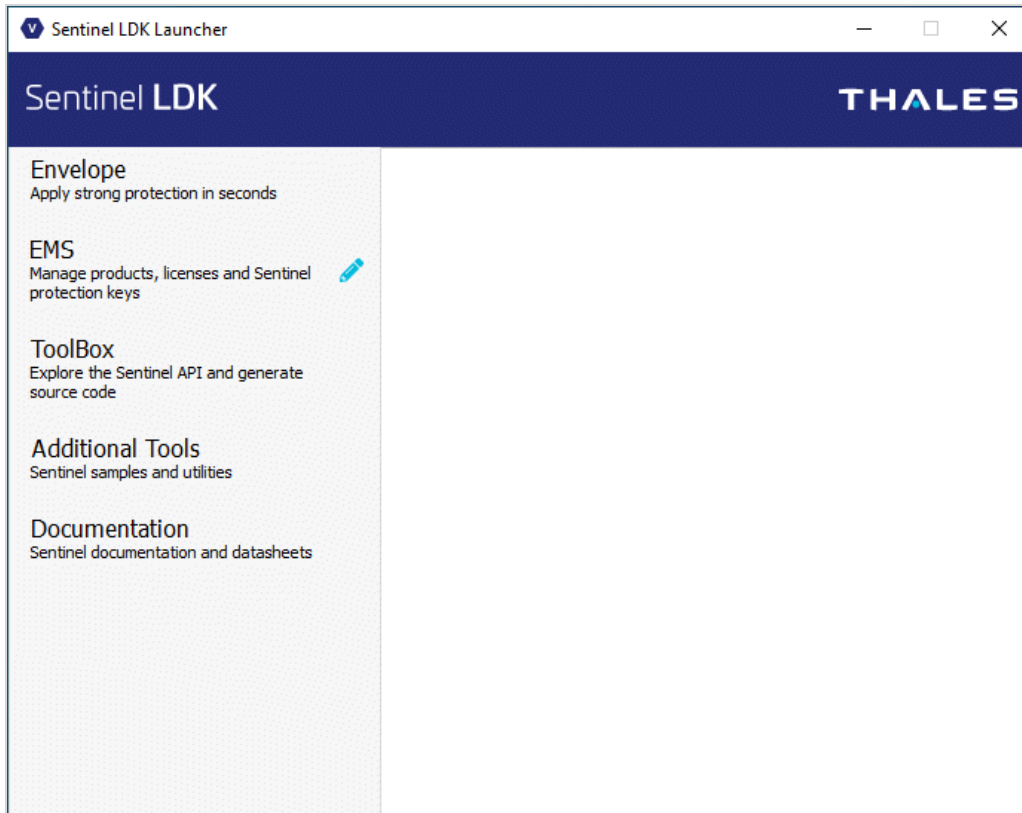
Sentinel LDK Launcher

Sentinel LDK

THALES

Envelope
Apply strong protection in seconds

EMS
Manage products, licenses and Sentinel protection keys

ToolBox
Explore the Sentinel API and generate source code

Additional Tools
Sentinel samples and utilities

Documentation
Sentinel documentation and datasheets